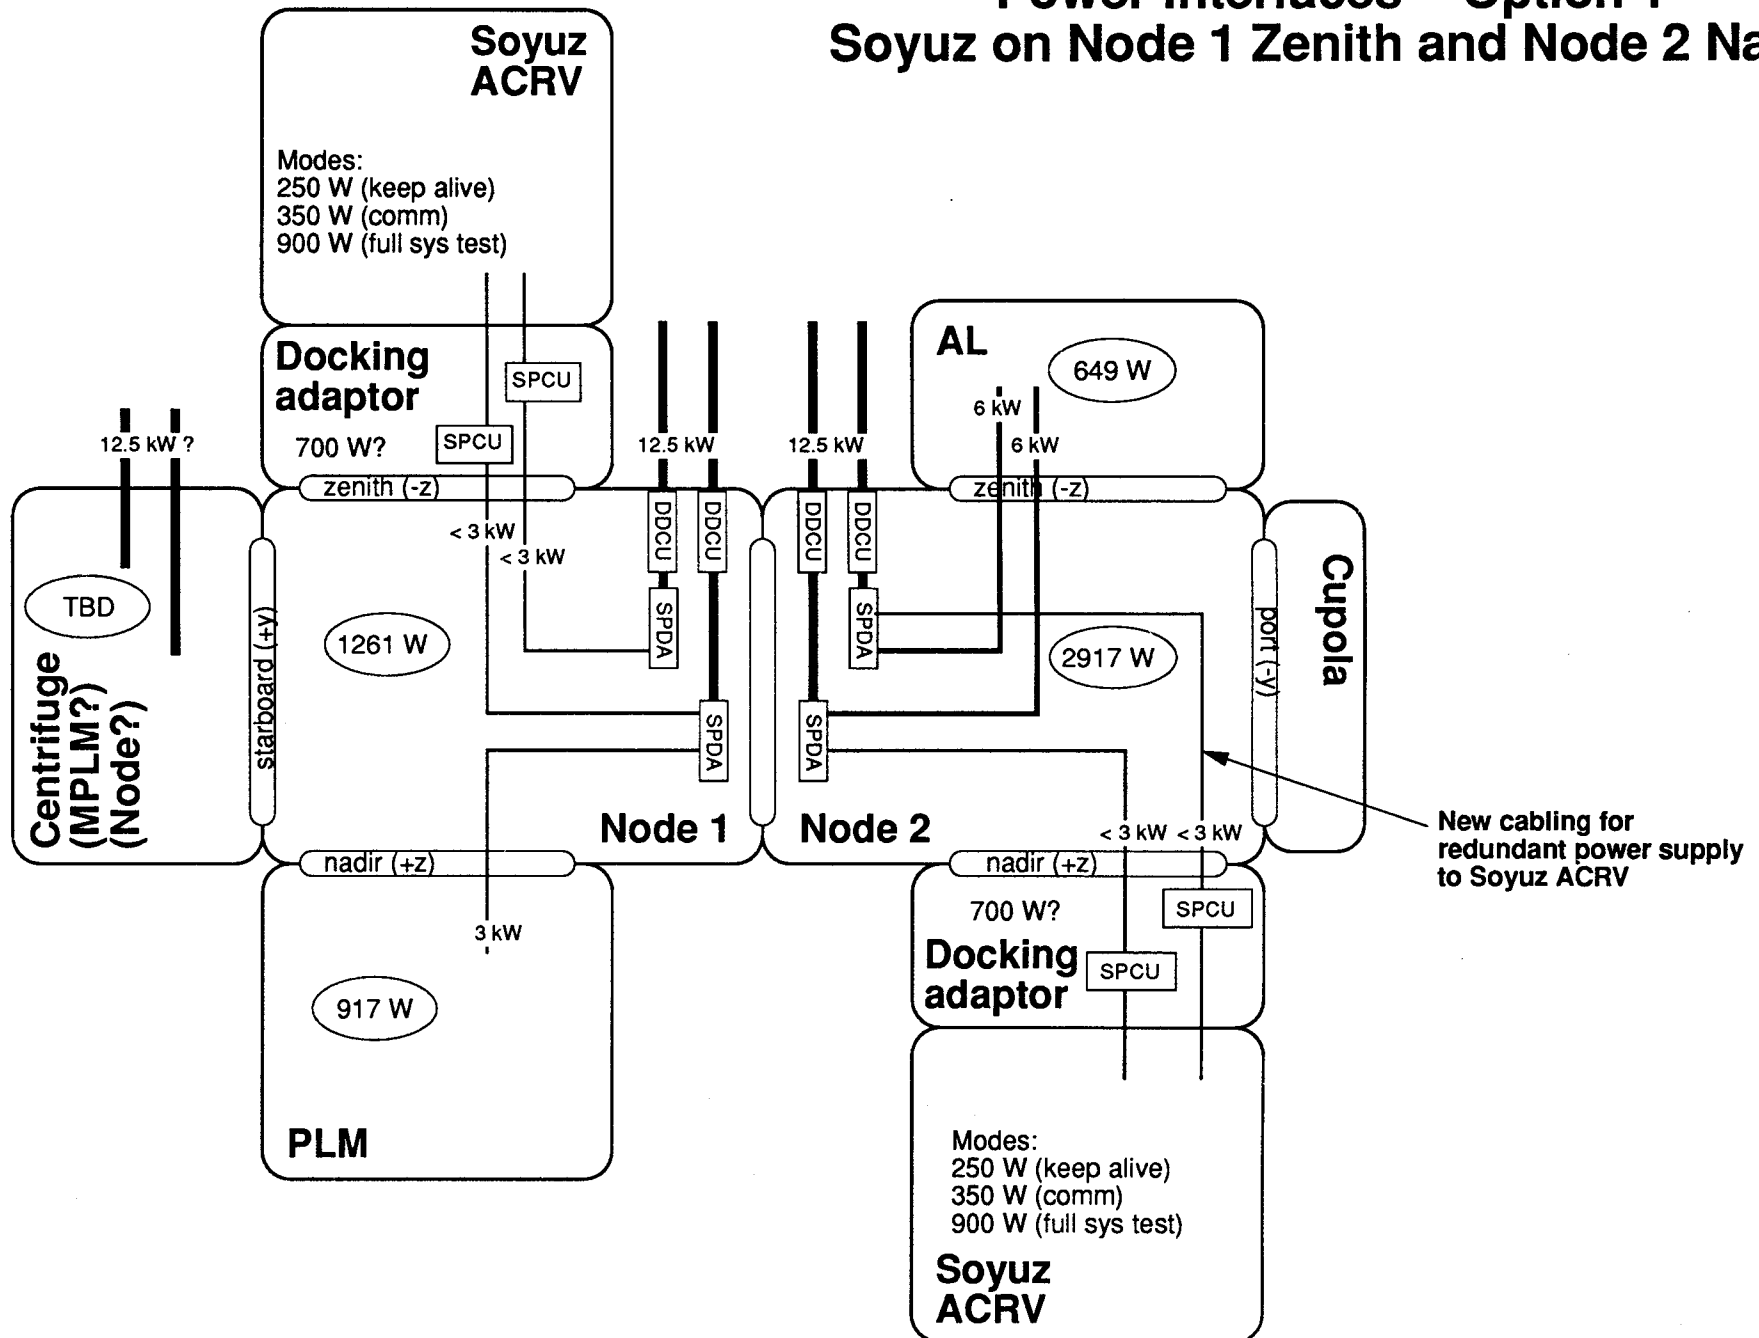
Power Interfaces – Option 1
Soyuz on Node 1 Zenith and Node 2 Na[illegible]

Soyuz ACRV

Modes:
250 W (keep alive)
350 W (comm)
900 W (full sys test)

Docking adaptor
700 W?
SPCU
SPCU

12.5 kW ?
12.5 kW
12.5 kW

AL
649 W
6 kW
6 kW

zenith (-z)
zenith (-z)

< 3 kW
< 3 kW

DDCU
DDCU
DDCU
DDCU

SPDA
SPDA
SPDA
SPDA

TBD
Centrifuge (MPLM?) (Node?)
starboard (+y)
1261 W
2917 W
port (-y)
Cupola

Node 1
Node 2
< 3 kW < 3 kW

New cabling for redundant power supply to Soyuz ACRV

nadir (+z)
nadir (+z)

3 kW
700 W?
SPCU
Docking adaptor
SPCU

917 W
PLM

Modes:
250 W (keep alive)
350 W (comm)
900 W (full sys test)
Soyuz ACRV